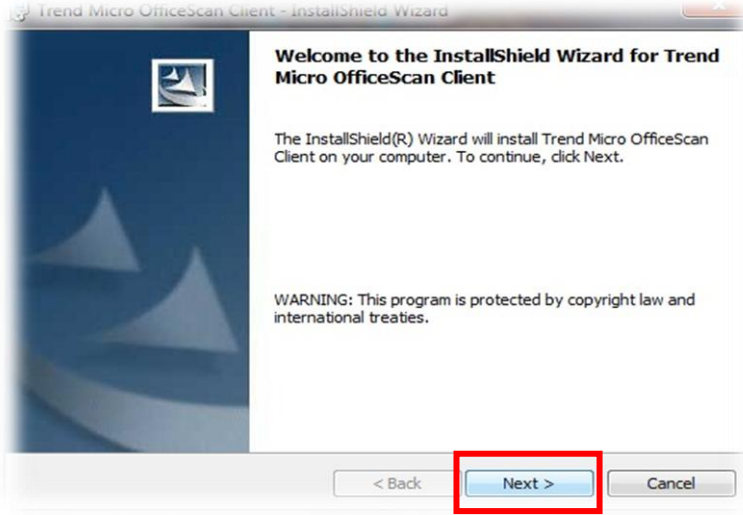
Trend Micro OfficeScan Client - InstallShield Wizard

Welcome to the InstallShield Wizard for Trend Micro OfficeScan Client

The InstallShield(R) Wizard will install Trend Micro OfficeScan Client on your computer. To continue, click Next.

WARNING: This program is protected by copyright law and international treaties.

< Back

Next >

Cancel